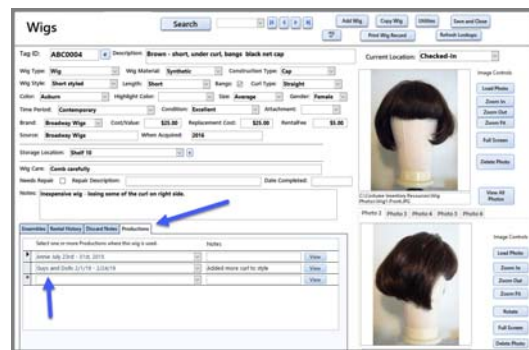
Wigs

Search

Add Wig | Copy Wig | Utilities | Save and Close

Print Wig Record | Refresh Lookups

Tag ID: ABC0004 | Description: Brown - short, under curl, bangs black net cap

Current Location: Checked-In

Wig Type: Wig | Wig Material: Synthetic | Construction Type: Cap

Wig Style: Short styled | Length: Short | Bangs: | Curl Type: Straight

Color: Auburn | Highlight Color: | Size: Average | Gender: Female

Time Period: Contemporary | Condition: Excellent | Attachment:

Brand: Broadway Wigs | Cost/Value: $25.00 | Replacement Cost: $25.00 | RentalFee: $5.00

Source: Broadway Wigs | When Acquired: 2016

Storage Location: Shelf 10

Wig Care: Comb carefully

Needs Repair | Repair Description: | Date Completed:

Notes: Inexpensive wig - losing some of the curl on right side.

Image Controls

Load Photo

Zoom In

Zoom Out

Zoom Fit

Full Screen

Delete Photo

C:\Costume Inventory Resources\Wig Photos\Wig1-Front.JPG

View All Photos

Photo 2 | Photo 3 | Photo 4 | Photo 5 | Photo 6

Image Controls

Load Photo

Zoom In

Zoom Out

Zoom Fit

Rotate

Full Screen

Delete Photo

Ensembles | Rental History | Discard Notes | Productions

Select one or more Productions where this wig is used. | Notes

Annie July 23rd - 31st, 2015 | | View

Guys and Dolls 2/1/16 - 2/24/16 | Added more curl to style | View

| | View